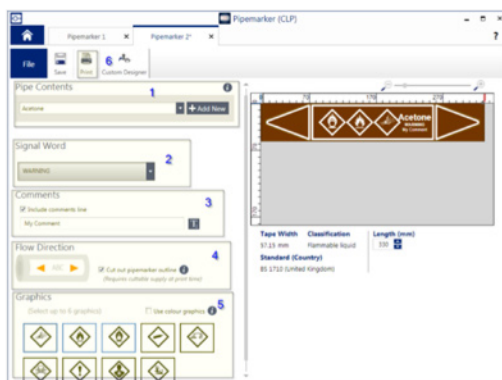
Pipemarker (CLP)

Pipemarker 1
Pipemarker 2*

File
Save
Print
6
Custom Designer

Pipe Contents
1
Acetone
+ Add New

Signal Word
2
WARNING

Comments
3
Include comments line
My Comment

Flow Direction
4
ABC
Cut out pipemarker outline
(Requires suitable supply of print tone)

Graphics
5
(Select up to 6 graphics)
Use colour graphics

Acetone
WARNING
My Comment

Tape Width
57.15 mm
Classification
Flammable liquid
Length (mm)
330
Standard (Country)
BS 1710 (United Kingdom)